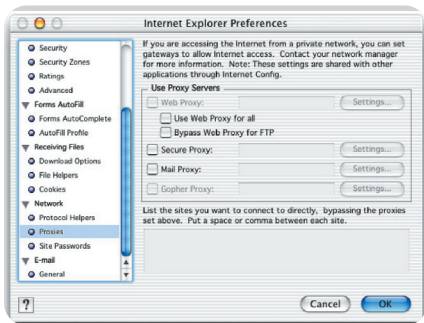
Internet Explorer Preferences

Security
Security Zones
Ratings
Advanced
Forms AutoFill
Forms AutoComplete
AutoFill Profile
Receiving Files
Download Options
File Helpers
Cookies
Network
Protocol Helpers
Proxies
Site Passwords
E-mail
General

If you are accessing the Internet from a private network, you can set gateways to allow Internet access. Contact your network manager for more information. Note: These settings are shared with other applications through Internet Config.

Use Proxy Servers
Web Proxy:
Settings...
Use Web Proxy for all
Bypass Web Proxy for FTP
Secure Proxy:
Settings...
Mail Proxy:
Settings...
Gopher Proxy:
Settings...

List the sites you want to connect to directly, bypassing the proxies set above. Put a space or comma between each site.

?
Cancel
OK